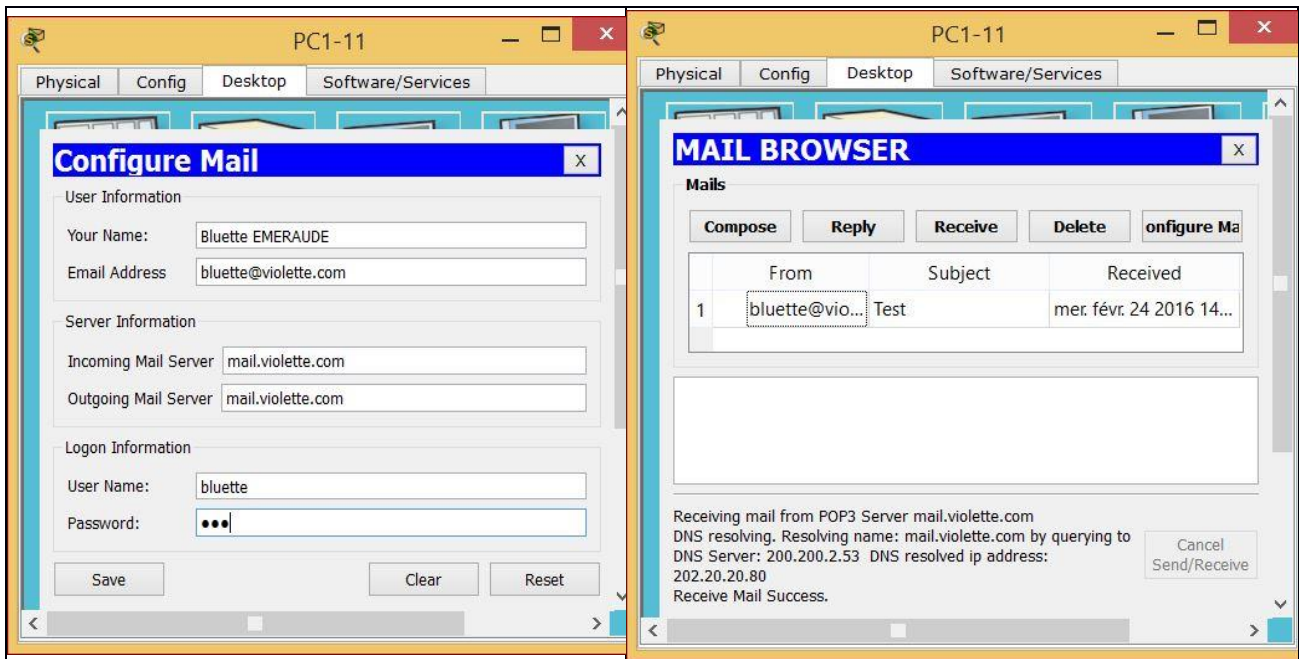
PC1-11

Physical | Config | Desktop | Software/Services

Configure Mail
X

User Information

Your Name: Bluette EMERAUDE

Email Address bluette@violette.com

Server Information

Incoming Mail Server mail.violette.com

Outgoing Mail Server mail.violette.com

Logon Information

User Name: bluette

Password: •••

Save

Clear

Reset

PC1-11

Physical | Config | Desktop | Software/Services

MAIL BROWSER
X

Mails

Compose | Reply | Receive | Delete | onfigure Ma

| | From | Subject | Received |
|---|---|---|---|
| 1 | bluette@vio... | Test | mer. févr. 24 2016 14... |

Receiving mail from POP3 Server mail.violette.com
DNS resolving. Resolving name: mail.violette.com by querying to DNS Server: 200.200.2.53 DNS resolved ip address: 202.20.20.80
Receive Mail Success.

Cancel Send/Receive